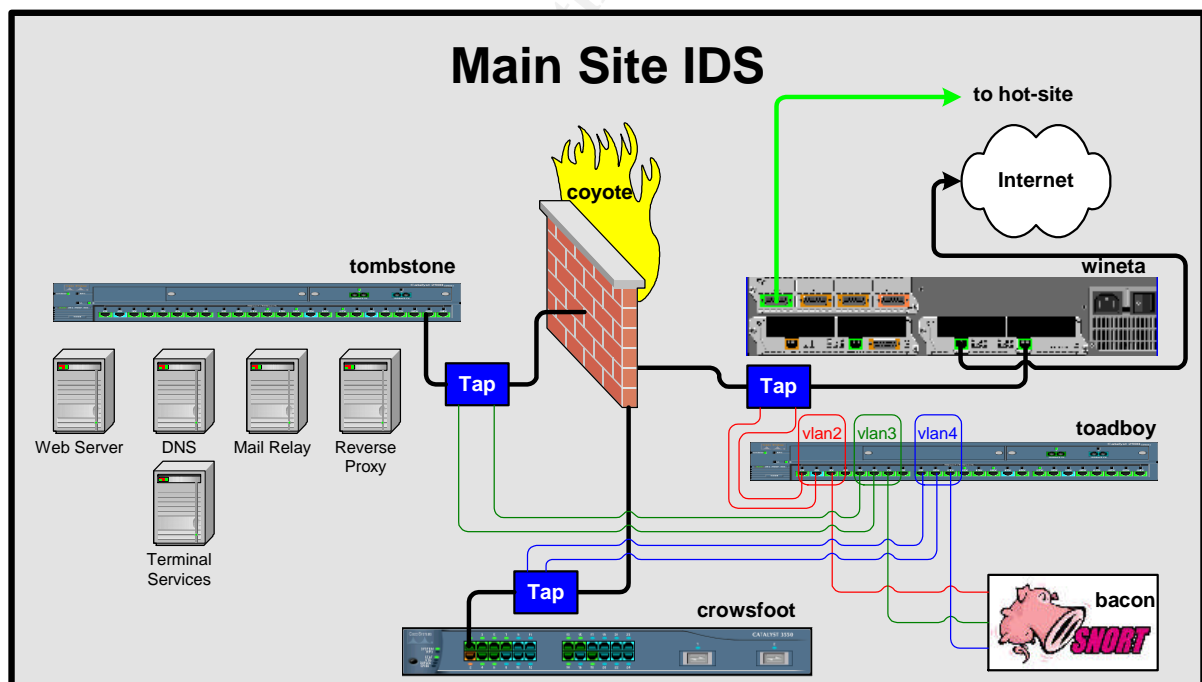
Main Site IDS

to hot-site

Internet

coyote

tombstone

wineta

Web Server

DNS

Mail Relay

Reverse Proxy

Terminal Services

Tap

Tap

vlan2

vlan3

vlan4

toadboy

Tap

crowsfoot

CATALYST 3550

bacon

SNORT